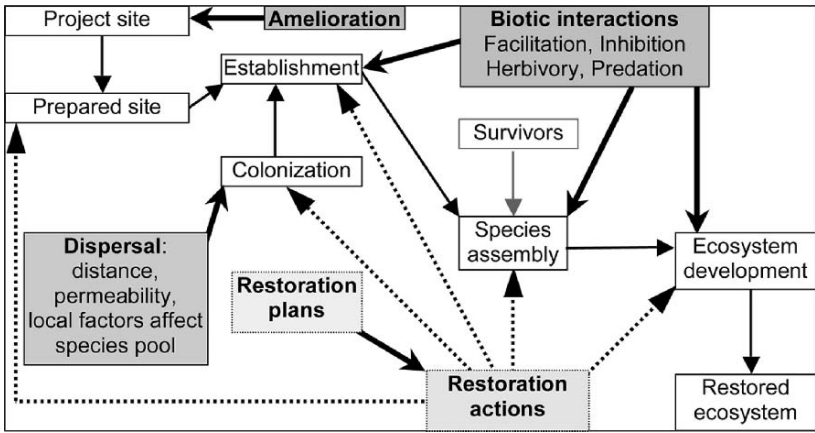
Project site

Amelioration

Biotic interactions
Facilitation, Inhibition
Herbivory, Predation

Establishment

Prepared site

Survivors

Colonization

Species assembly

Ecosystem development

Dispersal: distance, permeability, local factors affect species pool

Restoration plans

Restoration actions

Restored ecosystem